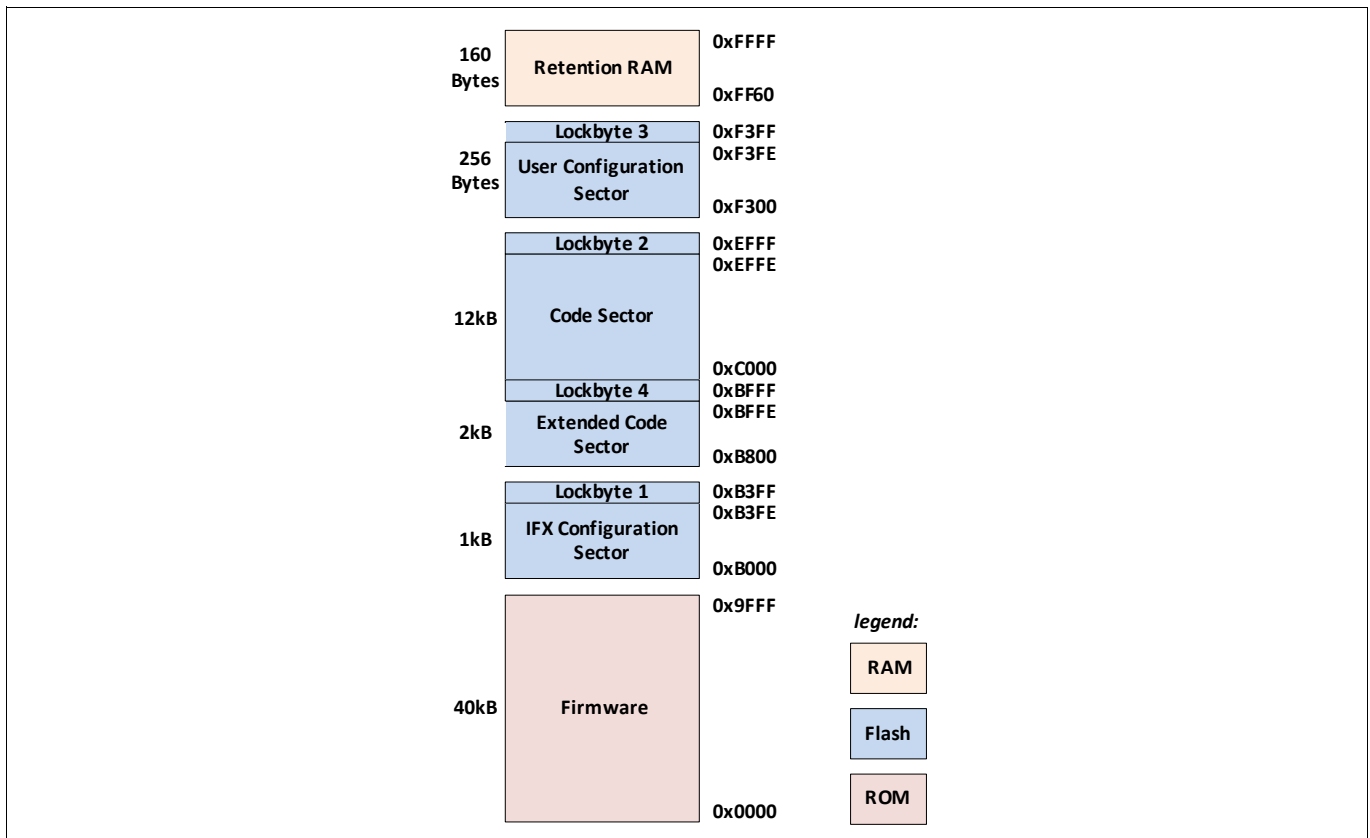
160 Bytes
Retention RAM
0xFFFF
0xFF60

Lockbyte 3
0xF3FF
256 Bytes
User Configuration Sector
0xF3FE
0xF300

Lockbyte 2
0xEFFF
0xEFFE
12kB
Code Sector
0xC000

Lockbyte 4
0xBFFF
0xBFFE
2kB
Extended Code Sector
0xB800

Lockbyte 1
0xB3FF
0xB3FE
1kB
IFX Configuration Sector
0xB000

0x9FFF
40kB
Firmware
0x0000

legend:
RAM
Flash
ROM